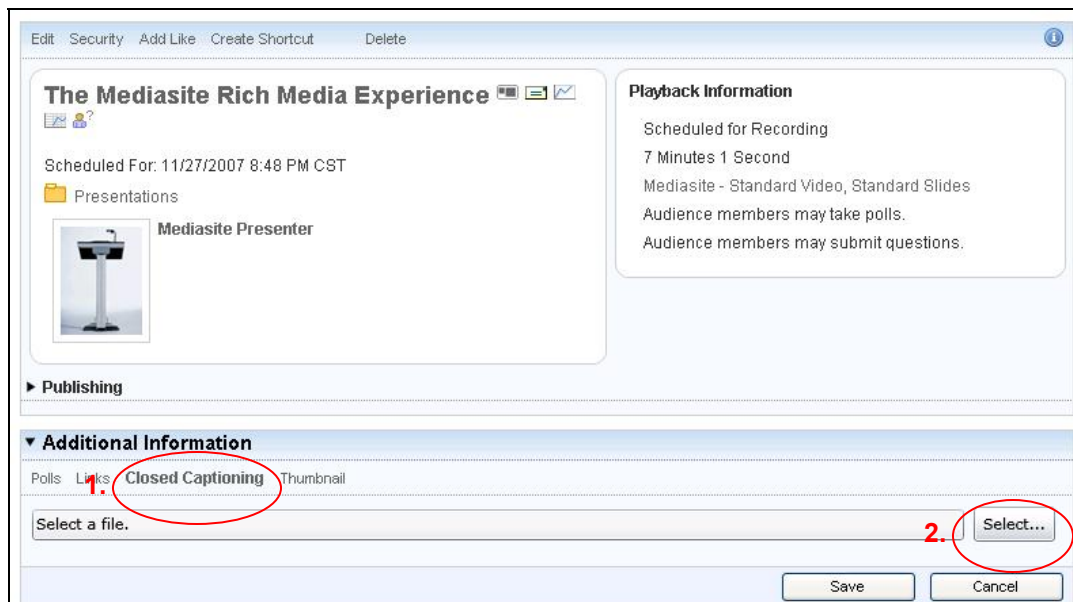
Edit Security Add Like Create Shortcut Delete

The Mediasite Rich Media Experience

Scheduled For: 11/27/2007 8:48 PM CST

Presentations

Mediasite Presenter

Playback Information

Scheduled for Recording

7 Minutes 1 Second

Mediasite - Standard Video, Standard Slides

Audience members may take polls.

Audience members may submit questions.

▸ Publishing

▾ Additional Information

Polls Links 1. Closed Captioning Thumbnail

Select a file.

2. Select...

Save Cancel